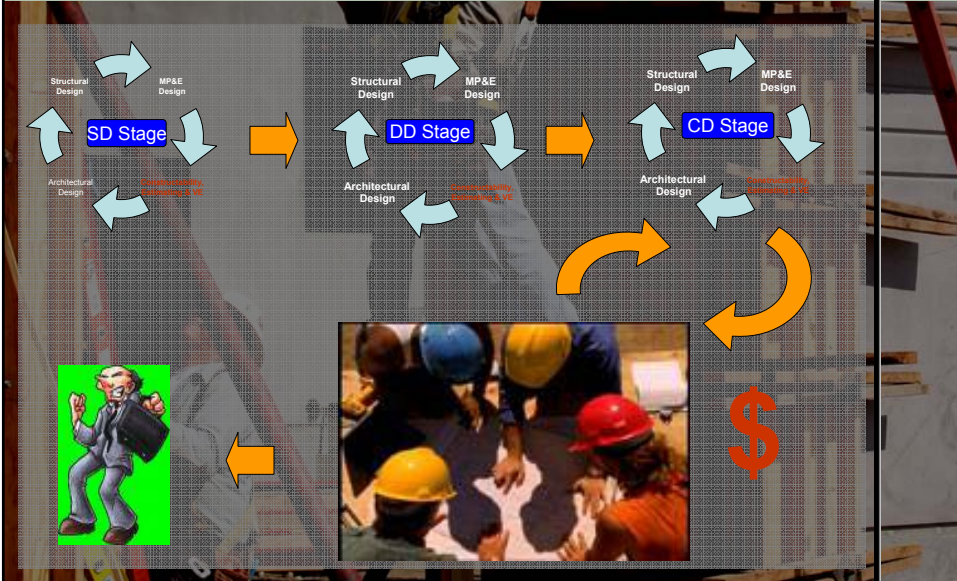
Structural Design

MP&E Design

SD Stage

Architectural Design

Constructability, Estimating & VE

Structural Design

MP&E Design

DD Stage

Architectural Design

Constructability, Estimating & VE

Structural Design

MP&E Design

CD Stage

Architectural Design

Constructability, Estimating & VE

$